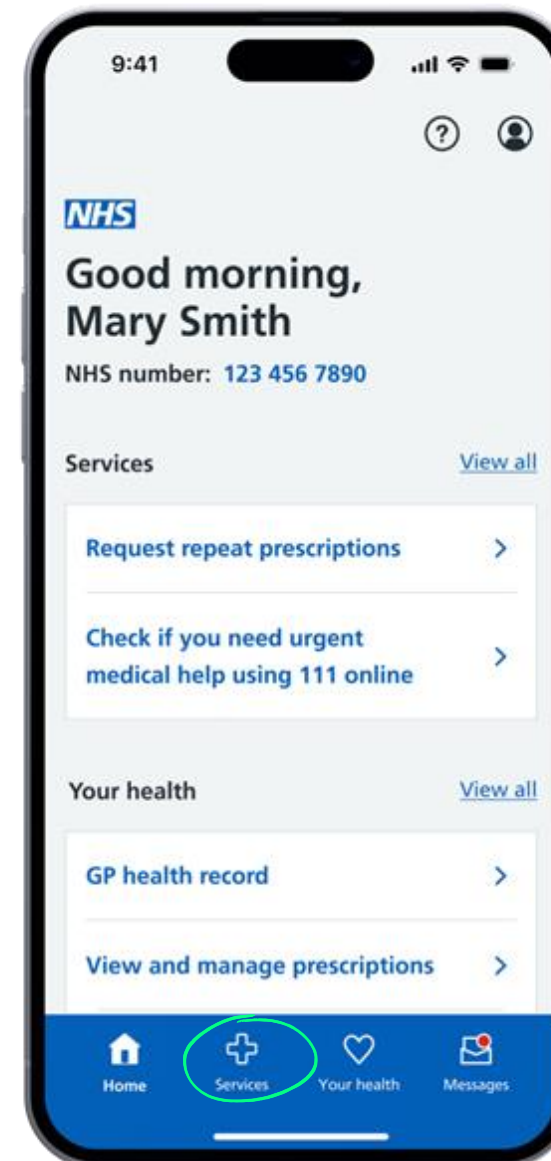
9:41

NHS

Good morning, Mary Smith

NHS number: 123 456 7890

Services View all

Request repeat prescriptions

Check if you need urgent medical help using 111 online

Your health View all

GP health record

View and manage prescriptions

Home Services Your health Messages